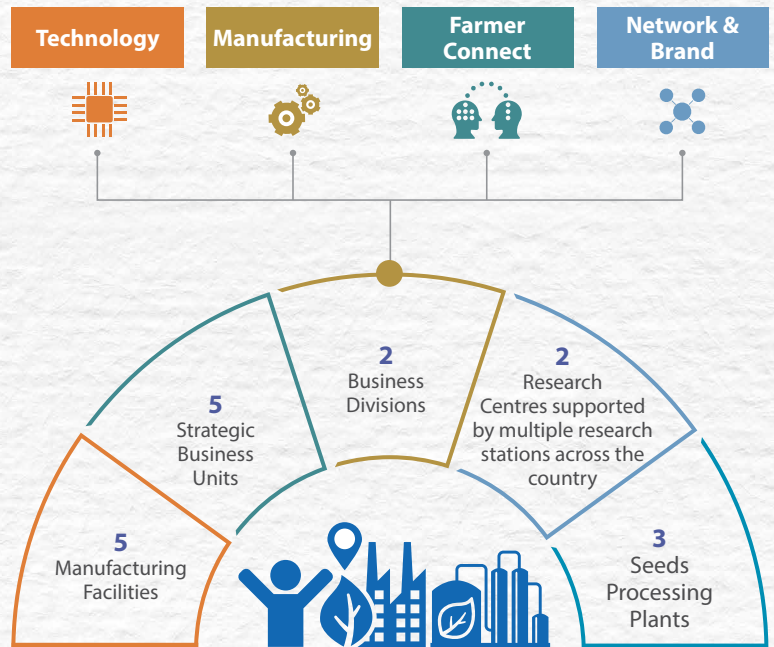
Technology

Manufacturing

Farmer Connect

Network & Brand

5
Manufacturing Facilities

5
Strategic Business Units

2
Business Divisions

2
Research Centres supported by multiple research stations across the country

3
Seeds Processing Plants